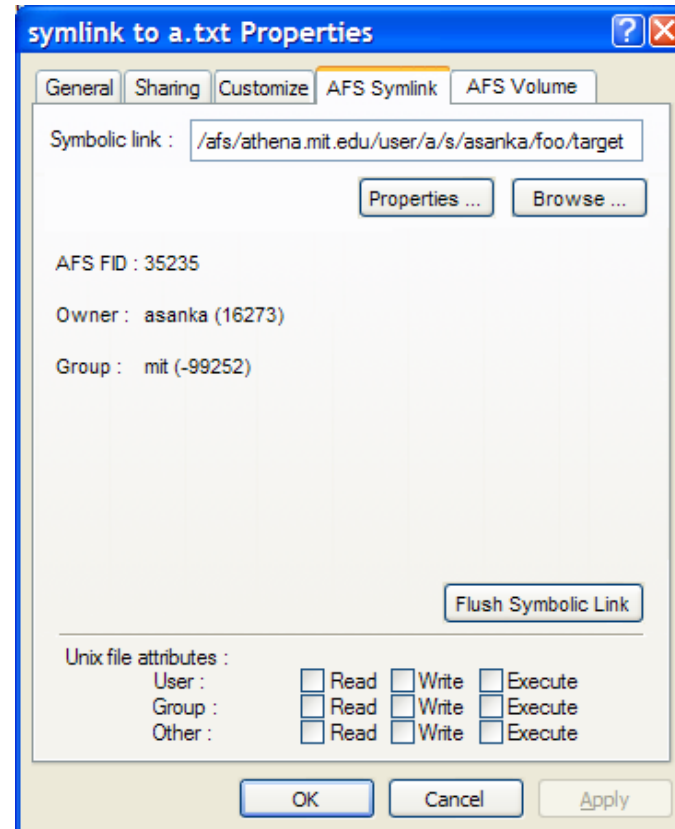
symlink to a.txt Properties

General | Sharing | Customize | AFS Symlink | AFS Volume

Symbolic link : /afs/athena.mit.edu/user/a/s/asanka/foo/target

Properties ... Browse ...

AFS FID : 35235

Owner : asanka (16273)

Group : mit (-99252)

Flush Symbolic Link

Unix file attributes :

| | | | |
|---|---|---|---|
| User : | Read | Write | Execute |
| Group : | Read | Write | Execute |
| Other : | Read | Write | Execute |

OK Cancel Apply